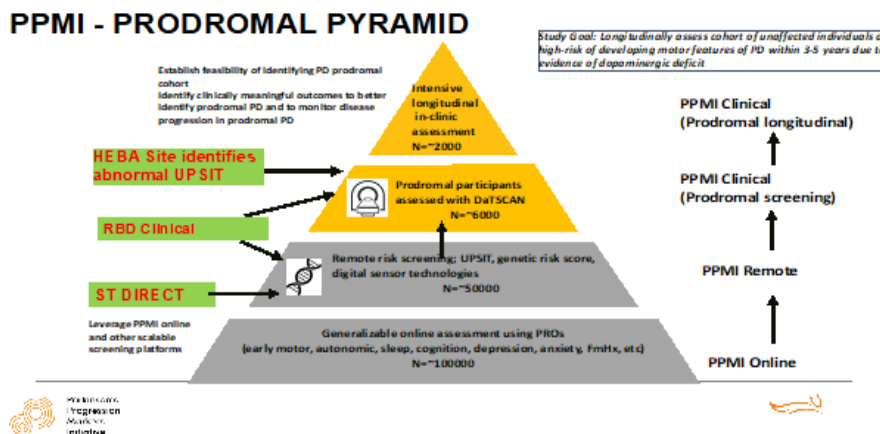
PPMI - PRODROMAL PYRAMID

Study Goal: Longitudinally assess cohort of unaffected individuals a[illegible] high-risk of developing motor features of PD within 3-5 years due t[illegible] evidence of dopaminergic deficit

Establish feasibility of identifying PD prodromal cohort
Identify clinically meaningful outcomes to better identify prodromal PD and to monitor disease progression in prodromal PD

Intensive longitudinal in-clinic assessment
N=~2000

HEBA Site identifies abnormal UPSIT

Prodromal participants assessed with DaTSCAN
N=~6000

RBD Clinical

Remote risk screening; UPSIT, genetic risk score, digital sensor technologies
N=~50000

ST DIRECT

Leverage PPMI online and other scalable screening platforms

Generalizable online assessment using PROs
(early motor, autonomic, sleep, cognition, depression, anxiety, FmHx, etc)
N=~100000

PPMI Clinical
(Prodromal longitudinal)

PPMI Clinical
(Prodromal screening)

PPMI Remote

PPMI Online

Parkinson's
Progression
Markers
Initiative